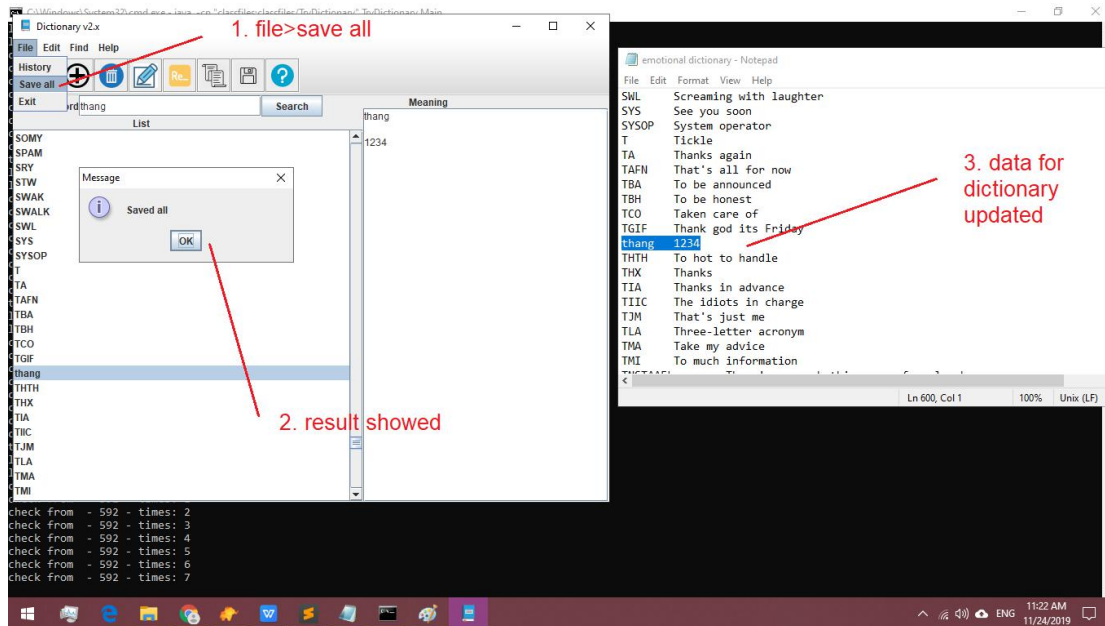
C:\Windows\System32\cmd.exe - java -cp "classfiles;classfiles/TnDictionary" TnDictionary.Main

Dictionary v2.x

1. file>save all

File Edit Find Help

History
Save all
Exit

Re...

?

ord thang

Search

List

Meaning

thang

1234

SOMY
SPAM
SRY
STW
SWAK
SWALK
SWL
SYS
SYSOP
T
TA
TAFN
TBA
TBH
TCO
TGIF
thang
THTH
THX
TIA
TIIC
TJM
TLA
TMA
TMI

Message

Saved all

OK

2. result showed

emotional dictionary - Notepad

File Edit Format View Help

| | |
|---|---|
| SWL | Screaming with laughter |
| SYS | See you soon |
| SYSOP | System operator |
| T | Tickle |
| TA | Thanks again |
| TAFN | That's all for now |
| TBA | To be announced |
| TBH | To be honest |
| TCO | Taken care of |
| TGIF | Thank god its Friday |
| thang | 1234 |
| THTH | To hot to handle |
| THX | Thanks |
| TIA | Thanks in advance |
| TIIC | The idiots in charge |
| TJM | That's just me |
| TLA | Three-letter acronym |
| TMA | Take my advice |
| TMI | To much information |

3. data for dictionary updated

Ln 600, Col 1 100% Unix (LF)

check from - 592 - times: 2
check from - 592 - times: 3
check from - 592 - times: 4
check from - 592 - times: 5
check from - 592 - times: 6
check from - 592 - times: 7

ENG 11:22 AM 11/24/2019